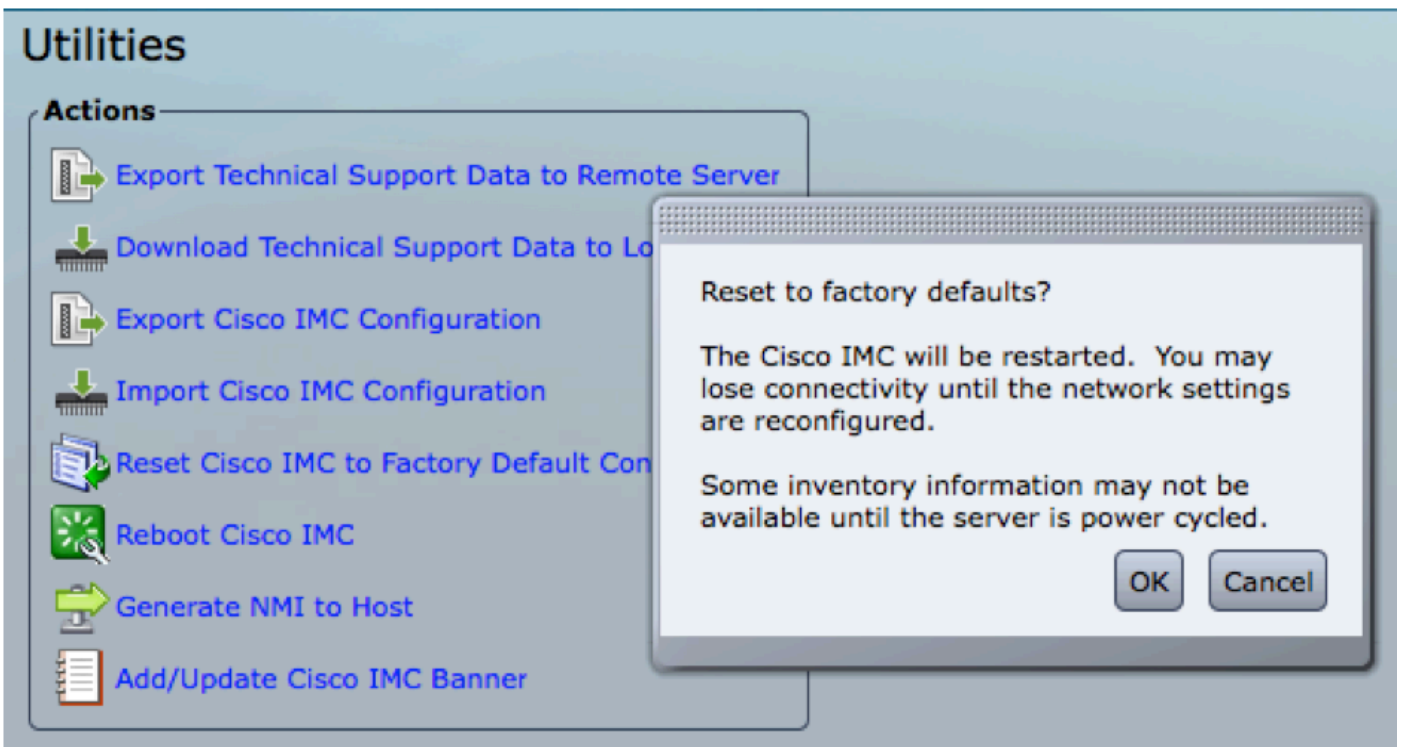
Utilities

Actions

Export Technical Support Data to Remote Server

Download Technical Support Data to Lo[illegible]

Export Cisco IMC Configuration

Import Cisco IMC Configuration

Reset Cisco IMC to Factory Default Con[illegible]

Reboot Cisco IMC

Generate NMI to Host

Add/Update Cisco IMC Banner

Reset to factory defaults?

The Cisco IMC will be restarted. You may lose connectivity until the network settings are reconfigured.

Some inventory information may not be available until the server is power cycled.

OK

Cancel